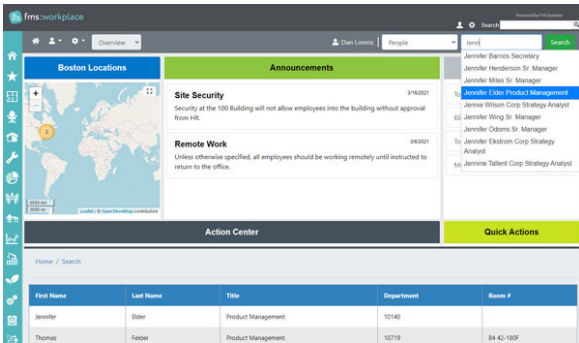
fms:workplace

Powered by FM:Systems

Search

Overview

Dan Lorenz

People

Jenn

Search

Jennifer Barrios Secretary
Jennifer Henderson Sr. Manager
Jennifer Miles Sr. Manager
Jennifer Elder Product Management
Jennie Wilson Corp Strategy Analyst
Jennifer Wing Sr. Manager
Jennifer Odoms Sr. Manager
Jennifer Ekstrom Corp Strategy Analyst
Jennine Tallent Corp Strategy Analyst

Boston Locations

+
-
2

5000 m
3000 mi

Leaflet | © OpenStreetMap contributors

Announcements

Site Security

3/16/2021

Security at the 100 Building will not allow employees into the building without approval from HR.

Remote Work

3/8/2021

Unless otherwise specified, all employees should be working remotely until instructed to return to the office.

To

El

To

M

Action Center

Quick Actions

Home / Search

| First Name | Last Name | Title | Department | Room # |
|---|---|---|---|---|
| Jennifer | Elder | Product Management | 10140 | |
| Thomas | Felder | Product Management | 10719 | 84 42-180F |